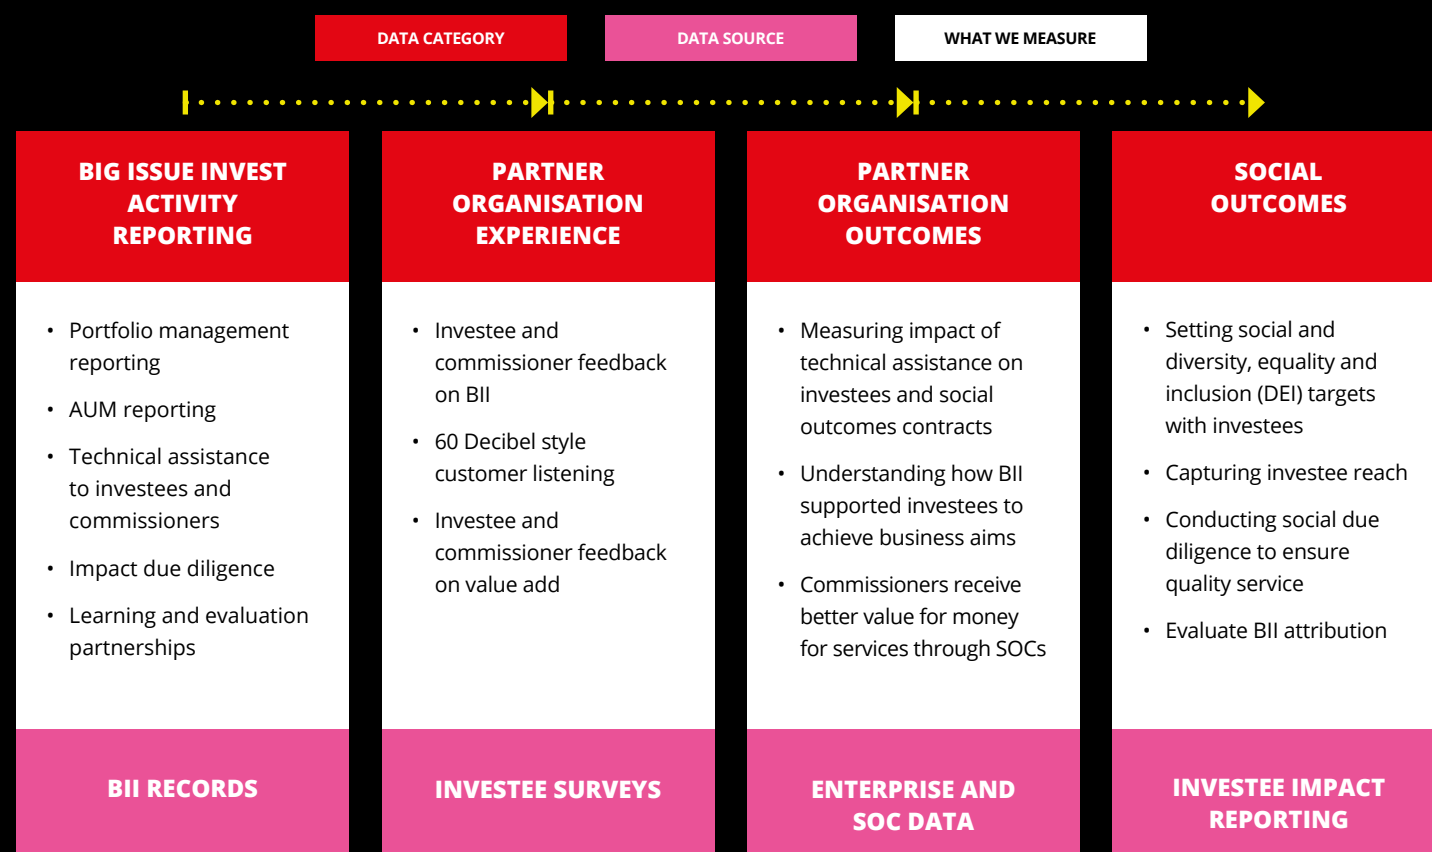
DATA CATEGORY

DATA SOURCE

WHAT WE MEASURE

BIG ISSUE INVEST ACTIVITY REPORTING

- Portfolio management reporting
- AUM reporting
- Technical assistance to investees and commissioners
- Impact due diligence
- Learning and evaluation partnerships

BII RECORDS

PARTNER ORGANISATION EXPERIENCE

- Investee and commissioner feedback on BII
- 60 Decibel style customer listening
- Investee and commissioner feedback on value add

INVESTEE SURVEYS

PARTNER ORGANISATION OUTCOMES

- Measuring impact of technical assistance on investees and social outcomes contracts
- Understanding how BII supported investees to achieve business aims
- Commissioners receive better value for money for services through SOCs

ENTERPRISE AND SOC DATA

SOCIAL OUTCOMES

- Setting social and diversity, equality and inclusion (DEI) targets with investees
- Capturing investee reach
- Conducting social due diligence to ensure quality service
- Evaluate BII attribution

INVESTEE IMPACT REPORTING